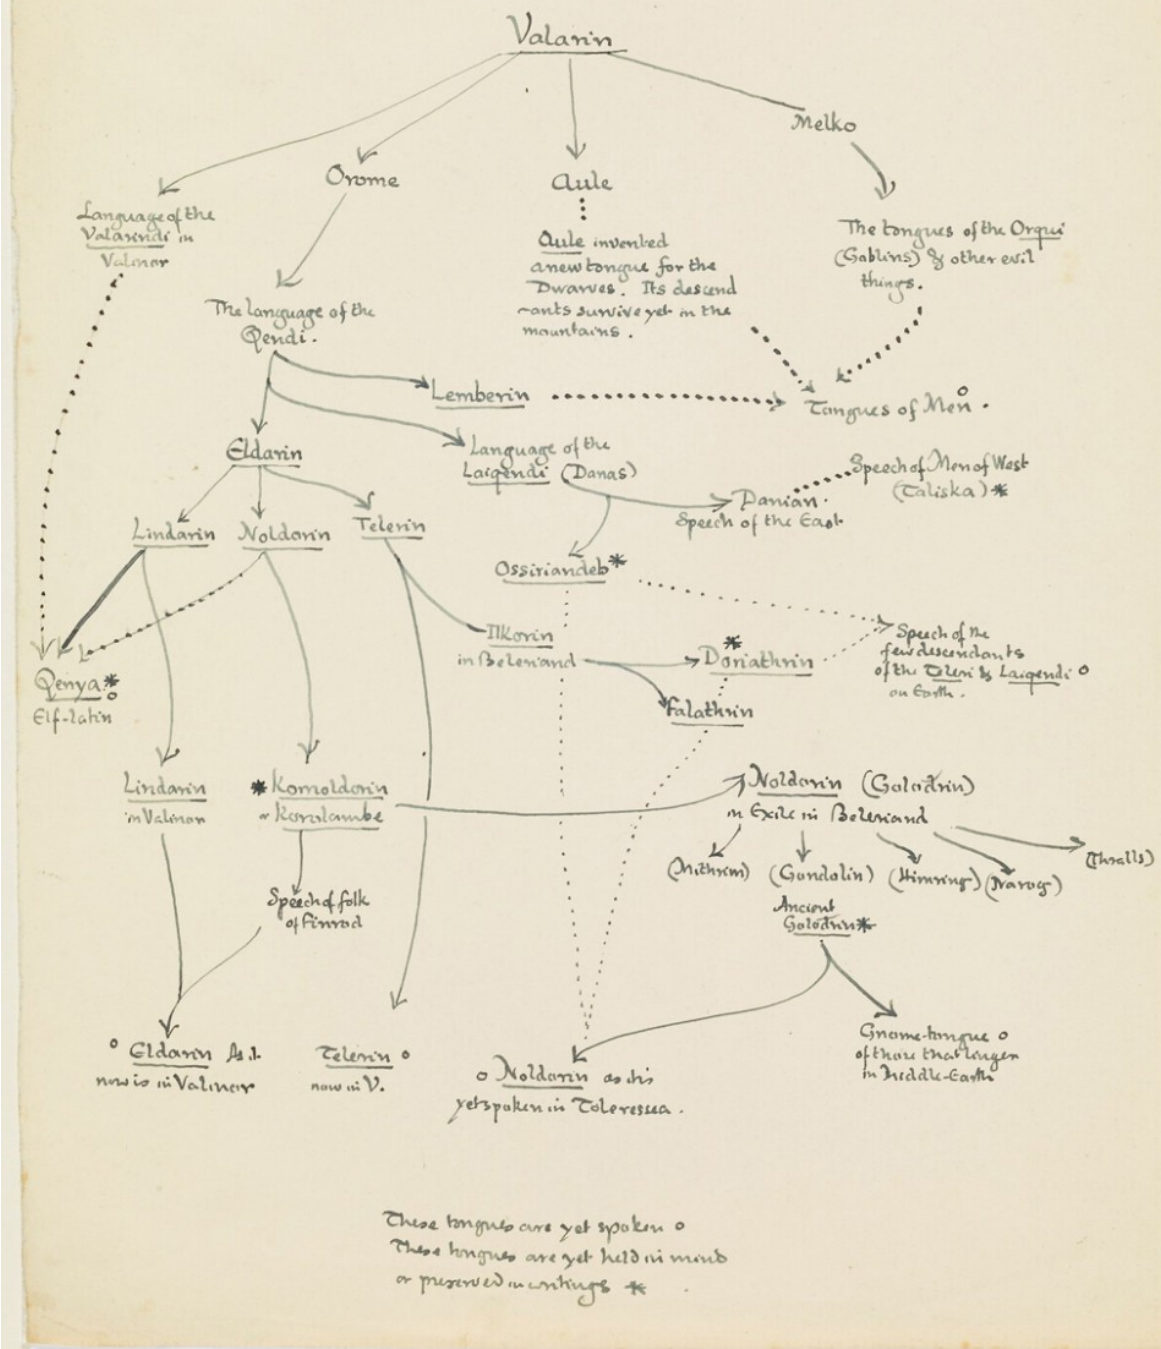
Valarin

Orome

Aule

Melko

Language of the Valarindi in Valinor

Aule invented a new tongue for the Dwarves. Its descendants survive yet in the mountains.

The tongues of the Orqui (Goblins) & other evil things.

The language of the Qendi.

Lemberin

Tongues of Men °.

Eldarin

Language of the Laiqendi (Danas)

Speech of Men of West (Taliska) *

Danian. Speech of the East.

Lindarin

Noldorin

Telerin

Ossiriandeb *

Ilkorin in Beleriand

Doriathrin *

Speech of the few descendants of the Teleri & Laiqendi ° on Earth.

Falathrin

Qenya * ° Elf-latin

Lindarin in Valinor

* Kornoldorin or Korolambe

Noldorin (Golodrin) in Exile in Beleriand

(Mithrim) (Gondolin) (Himring) (Narog) (Thralls)

Ancient Golodrin *

Speech of folk of Finrod

° Eldarin A.I. now is in Valinor

Telerin ° now in V.

° Noldorin as this yet spoken in Toleressea.

Gnome-tongue ° of those that linger in Middle-Earth

These tongues are yet spoken °
These tongues are yet held in mind or preserved in writings *